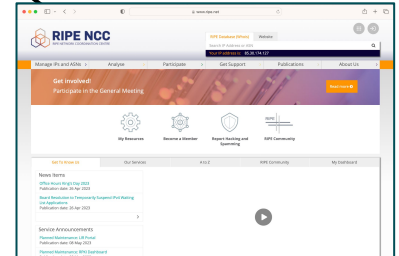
www.ripe.net

RIPE NCC
RIPE NETWORK COORDINATION CENTRE

RIPE Database (Whois) Website
Search IP Addresses or ASNs
Your IP address is: 85.38.174.127

Manage IPs and ASNs Analyse Participate Get Support Publications About Us

Get involved!
Participate in the General Meeting
Learn more

My Resources
Become a Member
Report Hacking and Spamming
RIPE Community

Get To Know Us Our Services A to Z RIPE Community My Dashboard

News Items
Office Hours King's Day 2023
Publication date: 26 Apr 2023
Board Resolution on Temporarily Suspend IPv4 Waiting List Applications
Publication date: 20 Apr 2023

Service Announcements
Planned Maintenance: LIR Portal
Publication date: 08 May 2023
Planned Maintenance: RPKI Dashboard